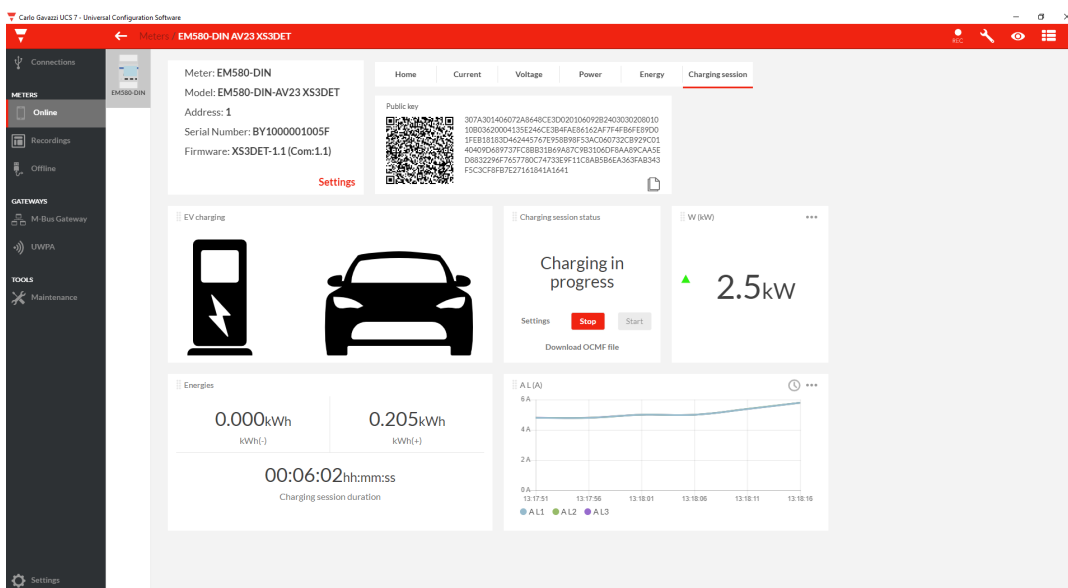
Carlo Gavazzi UCS 7 - Universal Configuration Software

Meters / EM580-DIN AV23 XS3DET

REC

Connections

METERS

Online

Recordings

Offline

GATEWAYS

M-Bus Gateway

UWPA

TOOLS

Maintenance

Settings

EM580-DIN

Meter: EM580-DIN

Model: EM580-DIN-AV23 XS3DET

Address: 1

Serial Number: BY1000001005F

Firmware: XS3DET-1.1 (Com:1.1)

Settings

Home | Current | Voltage | Power | Energy | Charging session

Public key

307A301406072A8648CE3D020106092B240303020801010B03620004135E246CE3B4FAE86162AF7F4FB6FE89D01FEB18183D462445767E958B98F53AC060732CB929C0140409D689737FC8BB31B69A87C9B3106DF8AA89CAA5ED8832296F7657780C74733E9F11C8AB5B6EA363FAB343F5C3CF8FB7E27161841A1641

EV charging

Charging session status

Charging in progress

Settings Stop Start

Download OCMF file

W (kW)

2.5kW

Energies

0.000kWh
kWh(-)

0.205kWh
kWh(+)

00:06:02hh:mm:ss
Charging session duration

A L (A)

6 A
4 A
2 A
0 A

13:17:51 13:17:56 13:18:01 13:18:06 13:18:11 13:18:16

A L1 A L2 A L3